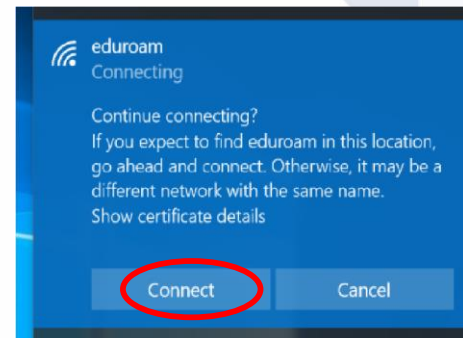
eduroam
Connecting

Continue connecting?
If you expect to find eduroam in this location, go ahead and connect. Otherwise, it may be a different network with the same name.
Show certificate details

Connect
Cancel